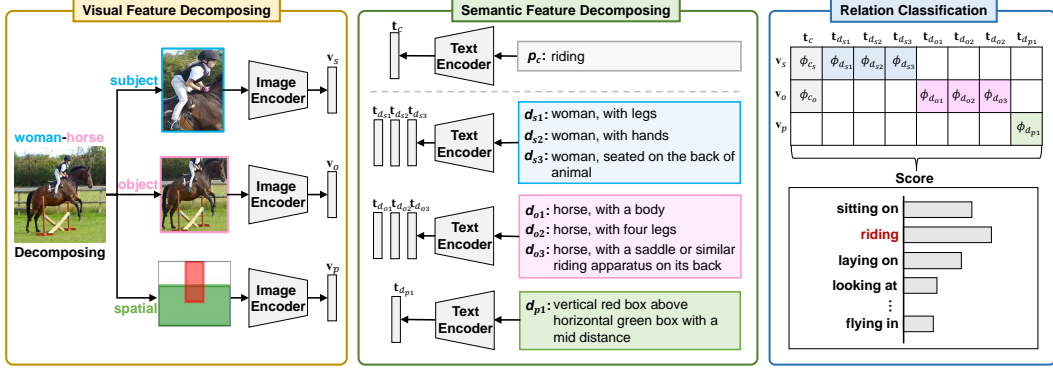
Visual Feature Decomposing

woman-horse

Decomposing

subject

object

spatial

Image Encoder

Image Encoder

Image Encoder

$\mathbf{v}_s$

$\mathbf{v}_o$

$\mathbf{v}_p$

Semantic Feature Decomposing

$\mathbf{t}_c$

Text Encoder

$\boldsymbol{p_c}$: riding

$\mathbf{t}_{d_{s1}}\mathbf{t}_{d_{s2}}\mathbf{t}_{d_{s3}}$

Text Encoder

$\boldsymbol{d_{s1}}$: woman, with legs
$\boldsymbol{d_{s2}}$: woman, with hands
$\boldsymbol{d_{s3}}$: woman, seated on the back of animal

$\mathbf{t}_{d_{o1}}\mathbf{t}_{d_{o2}}\mathbf{t}_{d_{o3}}$

Text Encoder

$\boldsymbol{d_{o1}}$: horse, with a body
$\boldsymbol{d_{o2}}$: horse, with four legs
$\boldsymbol{d_{o3}}$: horse, with a saddle or similar riding apparatus on its back

$\mathbf{t}_{d_{p1}}$

Text Encoder

$\boldsymbol{d_{p1}}$: vertical red box above horizontal green box with a mid distance

Relation Classification

| | $\mathbf{t}_c$ | $\mathbf{t}_{d_{s1}}$ | $\mathbf{t}_{d_{s2}}$ | $\mathbf{t}_{d_{s3}}$ | $\mathbf{t}_{d_{o1}}$ | $\mathbf{t}_{d_{o2}}$ | $\mathbf{t}_{d_{o2}}$ | $\mathbf{t}_{d_{p1}}$ |
|---|---|---|---|---|---|---|---|---|
| $\mathbf{v}_s$ | $\phi_{c_s}$ | $\phi_{d_{s1}}$ | $\phi_{d_{s2}}$ | $\phi_{d_{s3}}$ | | | | |
| $\mathbf{v}_o$ | $\phi_{c_o}$ | | | | $\phi_{d_{o1}}$ | $\phi_{d_{o2}}$ | $\phi_{d_{o3}}$ | |
| $\mathbf{v}_p$ | | | | | | | | $\phi_{d_{p1}}$ |

Score

sitting on
riding
laying on
looking at
⋮
flying in